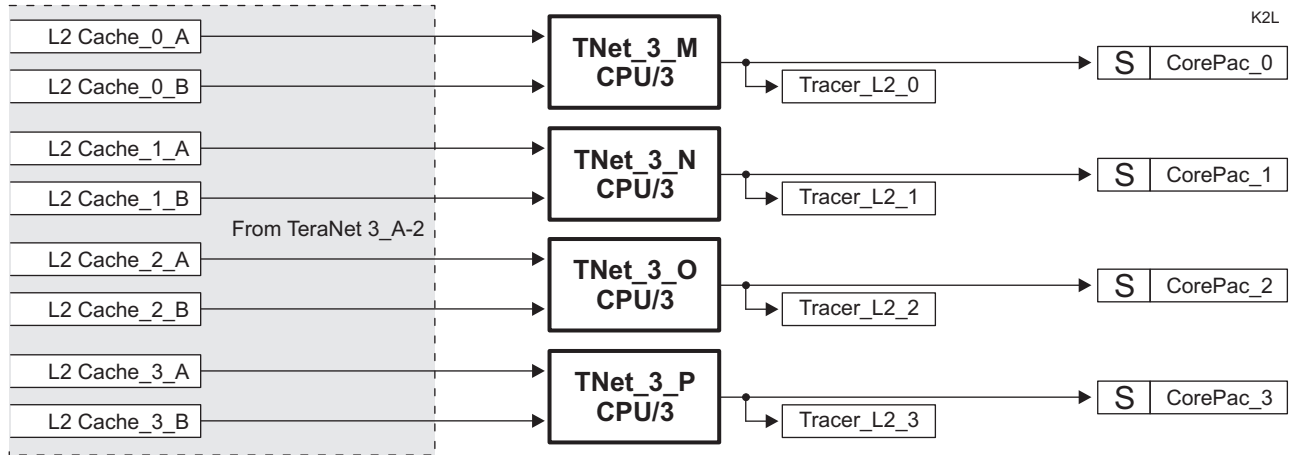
K2L

L2 Cache_0_A
L2 Cache_0_B
L2 Cache_1_A
L2 Cache_1_B
From TeraNet 3_A-2
L2 Cache_2_A
L2 Cache_2_B
L2 Cache_3_A
L2 Cache_3_B

TNet_3_M
CPU/3
Tracer_L2_0

TNet_3_N
CPU/3
Tracer_L2_1

TNet_3_O
CPU/3
Tracer_L2_2

TNet_3_P
CPU/3
Tracer_L2_3

S CorePac_0
S CorePac_1
S CorePac_2
S CorePac_3